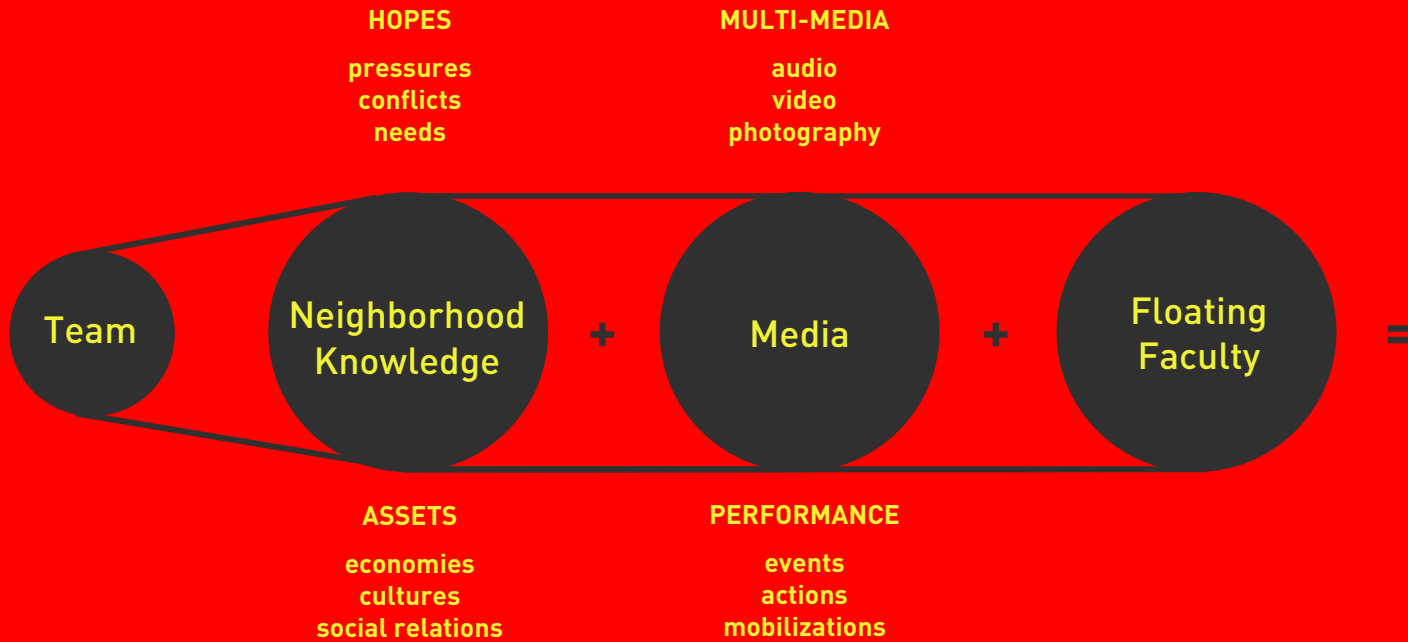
HOPES

pressures
conflicts
needs

MULTI-MEDIA

audio
video
photography

Team

Neighborhood Knowledge

+

Media

+

Floating Faculty

=

ASSETS

economies
cultures
social relations

PERFORMANCE

events
actions
mobilizations